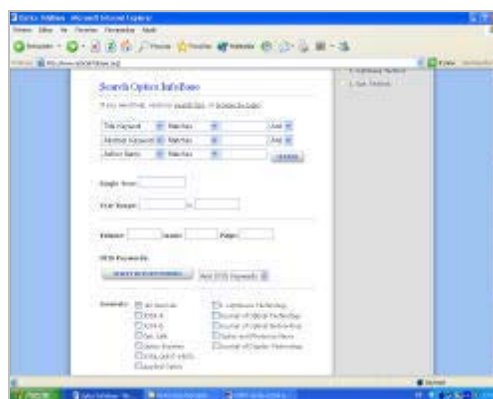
Search Optics InfoBase

Title Keyword | Matches | And
Abstract Keyword | Matches | And
Author Name | Matches

Search

Single Year:

Year Range: to

Volume: Issue: Page:

OCIS Keywords

Journals: All Journals

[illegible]